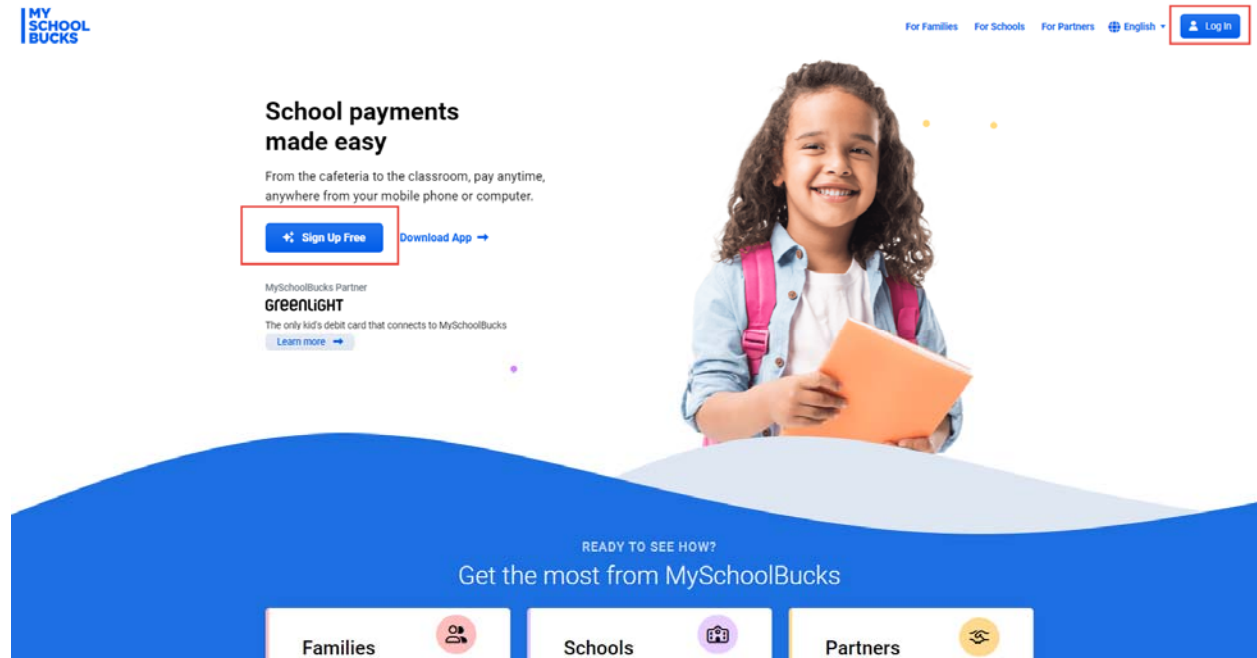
MY SCHOOL BUCKS

For Families For Schools For Partners English Log In

School payments made easy

From the cafeteria to the classroom, pay anytime, anywhere from your mobile phone or computer.

Sign Up Free Download App

MySchoolBucks Partner

GreenLigHT

The only kid's debit card that connects to MySchoolBucks

Learn more

READY TO SEE HOW?

Get the most from MySchoolBucks

Families

Schools

Partners